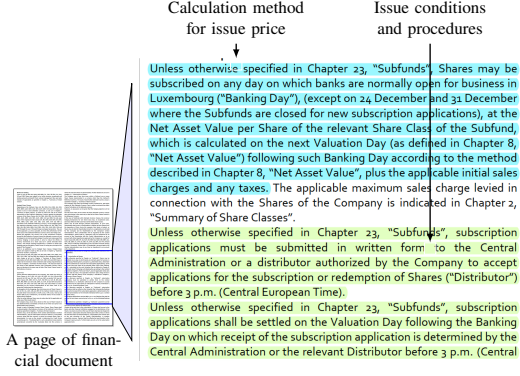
Calculation method for issue price

Issue conditions and procedures

Unless otherwise specified in Chapter 23, "Subfunds", Shares may be subscribed on any day on which banks are normally open for business in Luxembourg ("Banking Day"), (except on 24 December and 31 December where the Subfunds are closed for new subscription applications), at the Net Asset Value per Share of the relevant Share Class of the Subfund, which is calculated on the next Valuation Day (as defined in Chapter 8, "Net Asset Value") following such Banking Day according to the method described in Chapter 8, "Net Asset Value", plus the applicable initial sales charges and any taxes. The applicable maximum sales charge levied in connection with the Shares of the Company is indicated in Chapter 2, "Summary of Share Classes".

Unless otherwise specified in Chapter 23, "Subfunds", subscription applications must be submitted in written form to the Central Administration or a distributor authorized by the Company to accept applications for the subscription or redemption of Shares ("Distributor") before 3 p.m. (Central European Time).

Unless otherwise specified in Chapter 23, "Subfunds", subscription applications shall be settled on the Valuation Day following the Banking Day on which receipt of the subscription application is determined by the Central Administration or the relevant Distributor before 3 p.m. (Central

A page of financial document